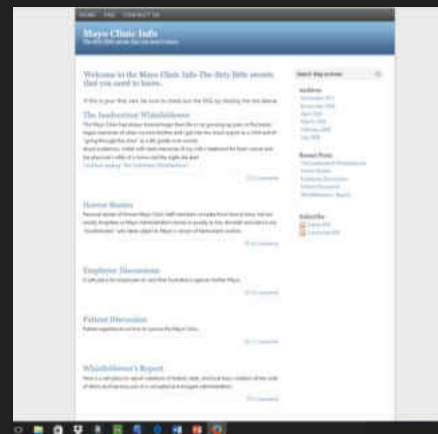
HOME FAQ CONTACT US

Mayo Clinic Info

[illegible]

Welcome to the Mayo Clinic Info-The dirty little secrets that you need to know..

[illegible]

The Inadvertent Whistleblower

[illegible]

Horror Stories

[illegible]

Employee Discussion

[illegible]

Patient Discussion

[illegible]

Whistleblower's Report

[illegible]

Search blog archive

Archives

Recent Posts

The Inadvertent Whistleblower
Horror Stories
Employee Discussion
Patient Discussion
Whistleblower's Report

Subscribe